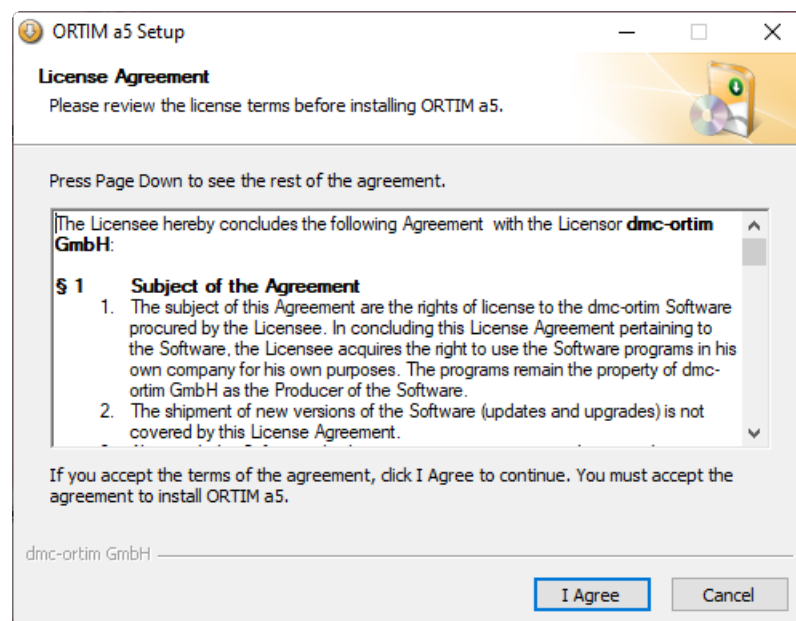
ORTIM a5 Setup

License Agreement

Please review the license terms before installing ORTIM a5.

Press Page Down to see the rest of the agreement.

The Licensee hereby concludes the following Agreement with the Licensor **dmc-ortim GmbH**:

**§ 1 Subject of the Agreement**

1. The subject of this Agreement are the rights of license to the dmc-ortim Software procured by the Licensee. In concluding this License Agreement pertaining to the Software, the Licensee acquires the right to use the Software programs in his own company for his own purposes. The programs remain the property of dmc-ortim GmbH as the Producer of the Software.
2. The shipment of new versions of the Software (updates and upgrades) is not covered by this License Agreement.

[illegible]

If you accept the terms of the agreement, click I Agree to continue. You must accept the agreement to install ORTIM a5.

dmc-ortim GmbH

I Agree

Cancel